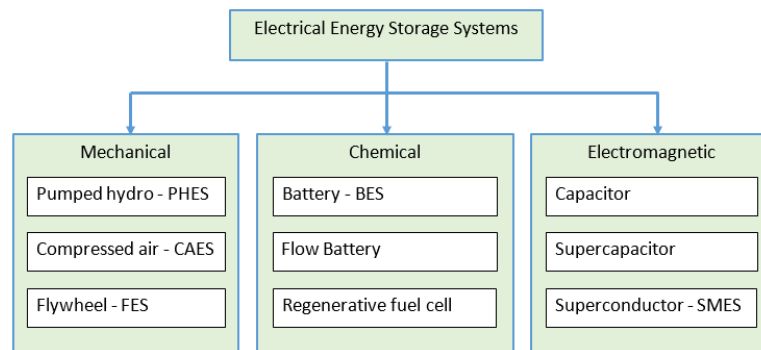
Electrical Energy Storage Systems

Mechanical
Pumped hydro - PHES
Compressed air - CAES
Flywheel - FES

Chemical
Battery - BES
Flow Battery
Regenerative fuel cell

Electromagnetic
Capacitor
Supercapacitor
Superconductor - SMES